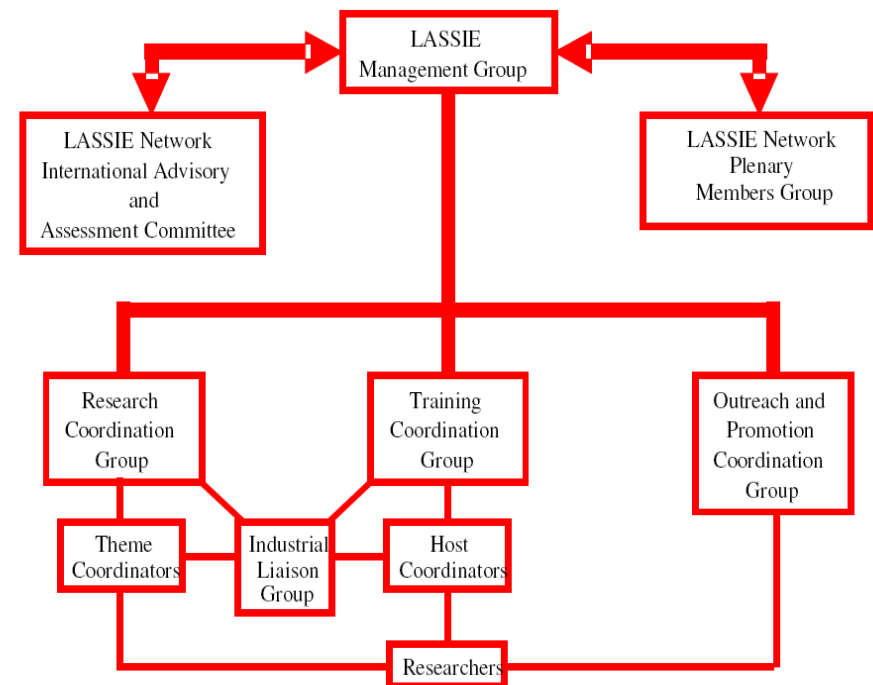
LASSIE Management Group

LASSIE Network International Advisory and Assessment Committee

LASSIE Network Plenary Members Group

Research Coordination Group

Training Coordination Group

Outreach and Promotion Coordination Group

Theme Coordinators

Industrial Liaison Group

Host Coordinators

Researchers